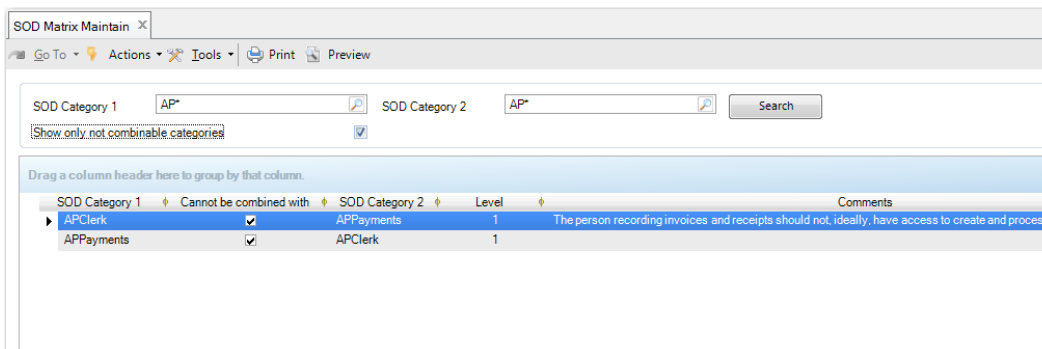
SOD Matrix Maintain ×

Go To Actions Tools Print Preview

SOD Category 1 AP*

SOD Category 2 AP*

Search

Show only not combinable categories

Drag a column header here to group by that column.

| SOD Category 1 | Cannot be combined with | SOD Category 2 | Level | Comments |
|---|---|---|---|---|
| APClerk | ☑ | APPayments | 1 | The person recording invoices and receipts should not, ideally, have access to create and proces |
| APPayments | ☑ | APClerk | 1 | |